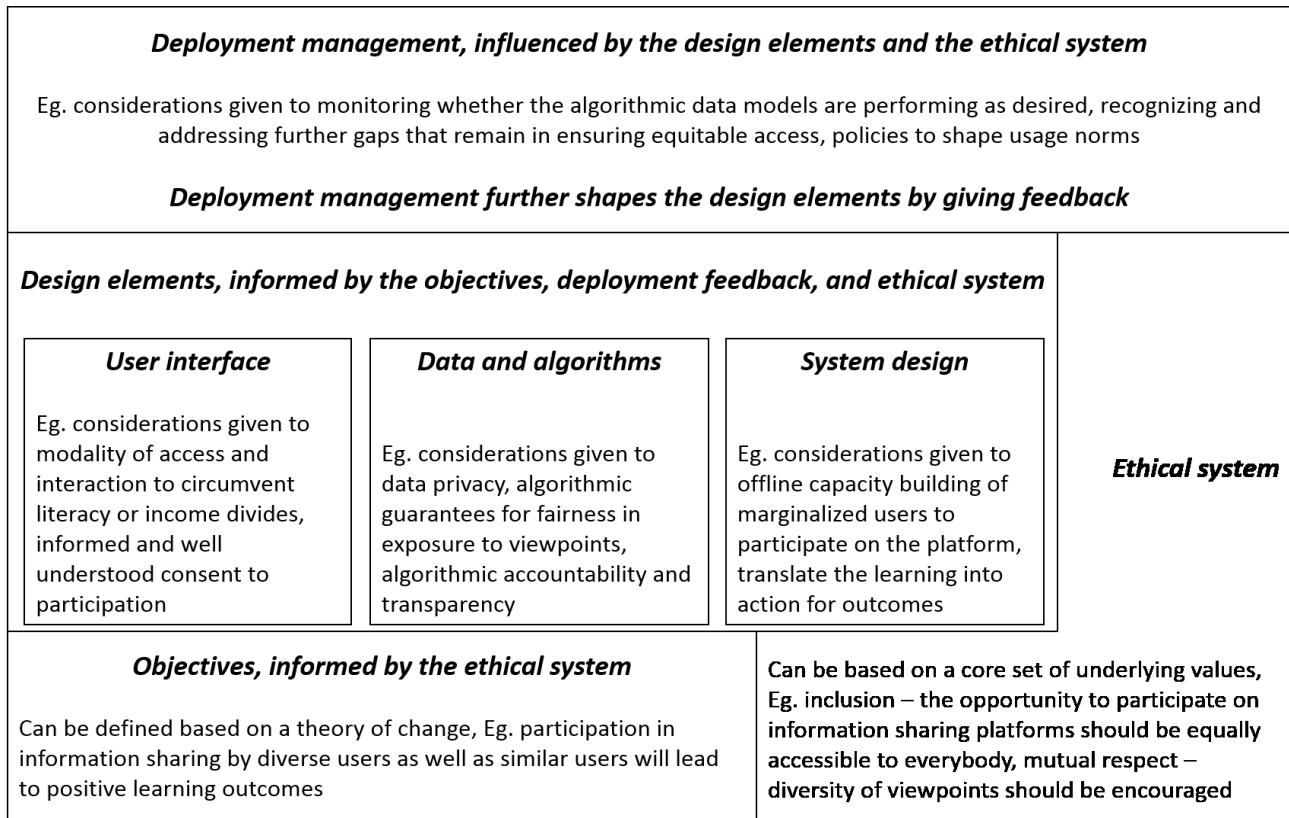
**Deployment management, influenced by the design elements and the ethical system**

Eg. considerations given to monitoring whether the algorithmic data models are performing as desired, recognizing and addressing further gaps that remain in ensuring equitable access, policies to shape usage norms

**Deployment management further shapes the design elements by giving feedback**

**Design elements, informed by the objectives, deployment feedback, and ethical system**

**User interface**

Eg. considerations given to modality of access and interaction to circumvent literacy or income divides, informed and well understood consent to participation

**Data and algorithms**

Eg. considerations given to data privacy, algorithmic guarantees for fairness in exposure to viewpoints, algorithmic accountability and transparency

**System design**

Eg. considerations given to offline capacity building of marginalized users to participate on the platform, translate the learning into action for outcomes

**Ethical system**

**Objectives, informed by the ethical system**

Can be defined based on a theory of change, Eg. participation in information sharing by diverse users as well as similar users will lead to positive learning outcomes

Can be based on a core set of underlying values, Eg. inclusion – the opportunity to participate on information sharing platforms should be equally accessible to everybody, mutual respect – diversity of viewpoints should be encouraged